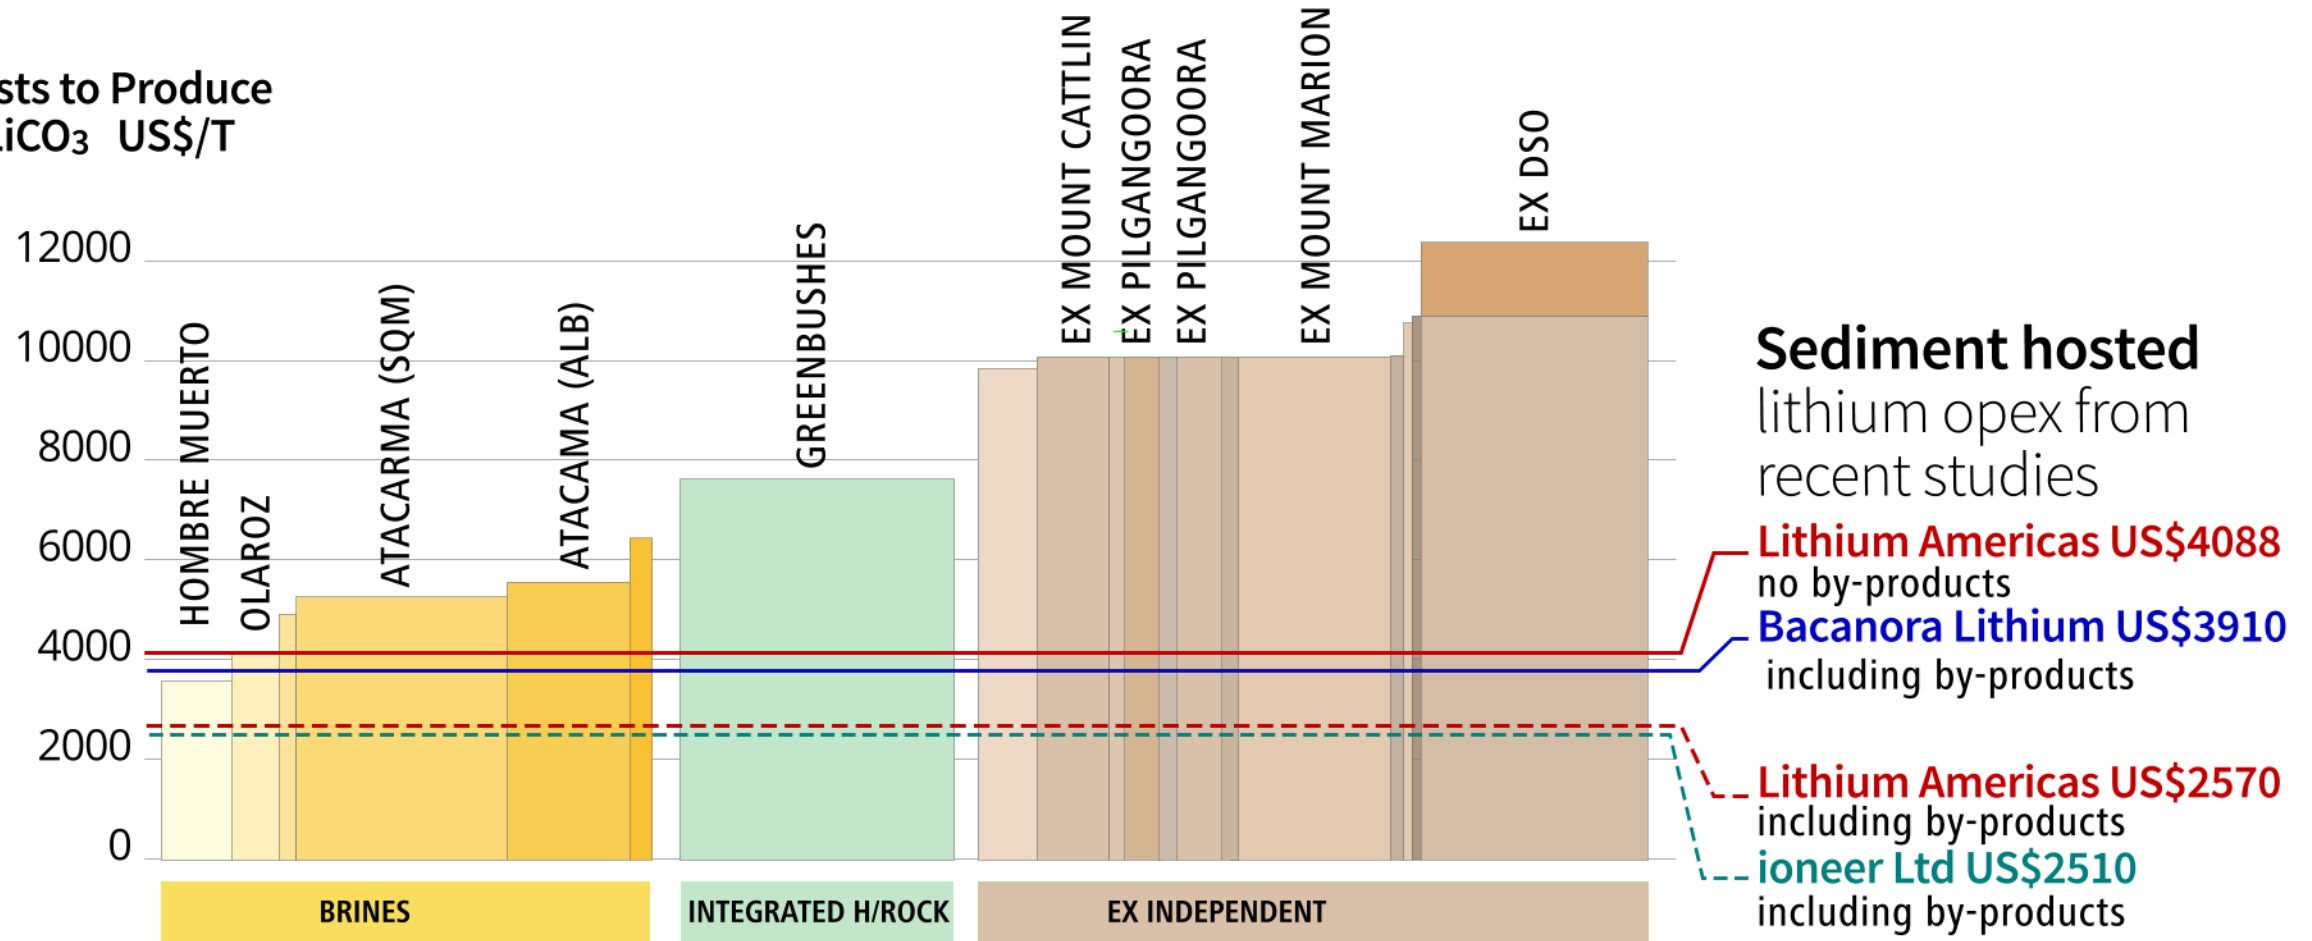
sts to Produce
iCO₃ US$/T

12000
10000
8000
6000
4000
2000
0

HOMBRE MUERTO
OLAROZ
ATACARMA (SQM)
ATACAMA (ALB)
GREENBUSHES
EX MOUNT CATTLIN
EX PILGANGOORA
EX PILGANGOORA
EX MOUNT MARION
EX DSO

BRINES
INTEGRATED H/ROCK
EX INDEPENDENT

Sediment hosted
lithium opex from recent studies

Lithium Americas US$4088
no by-products

Bacanora Lithium US$3910
including by-products

Lithium Americas US$2570
including by-products

ioneer Ltd US$2510
including by-products